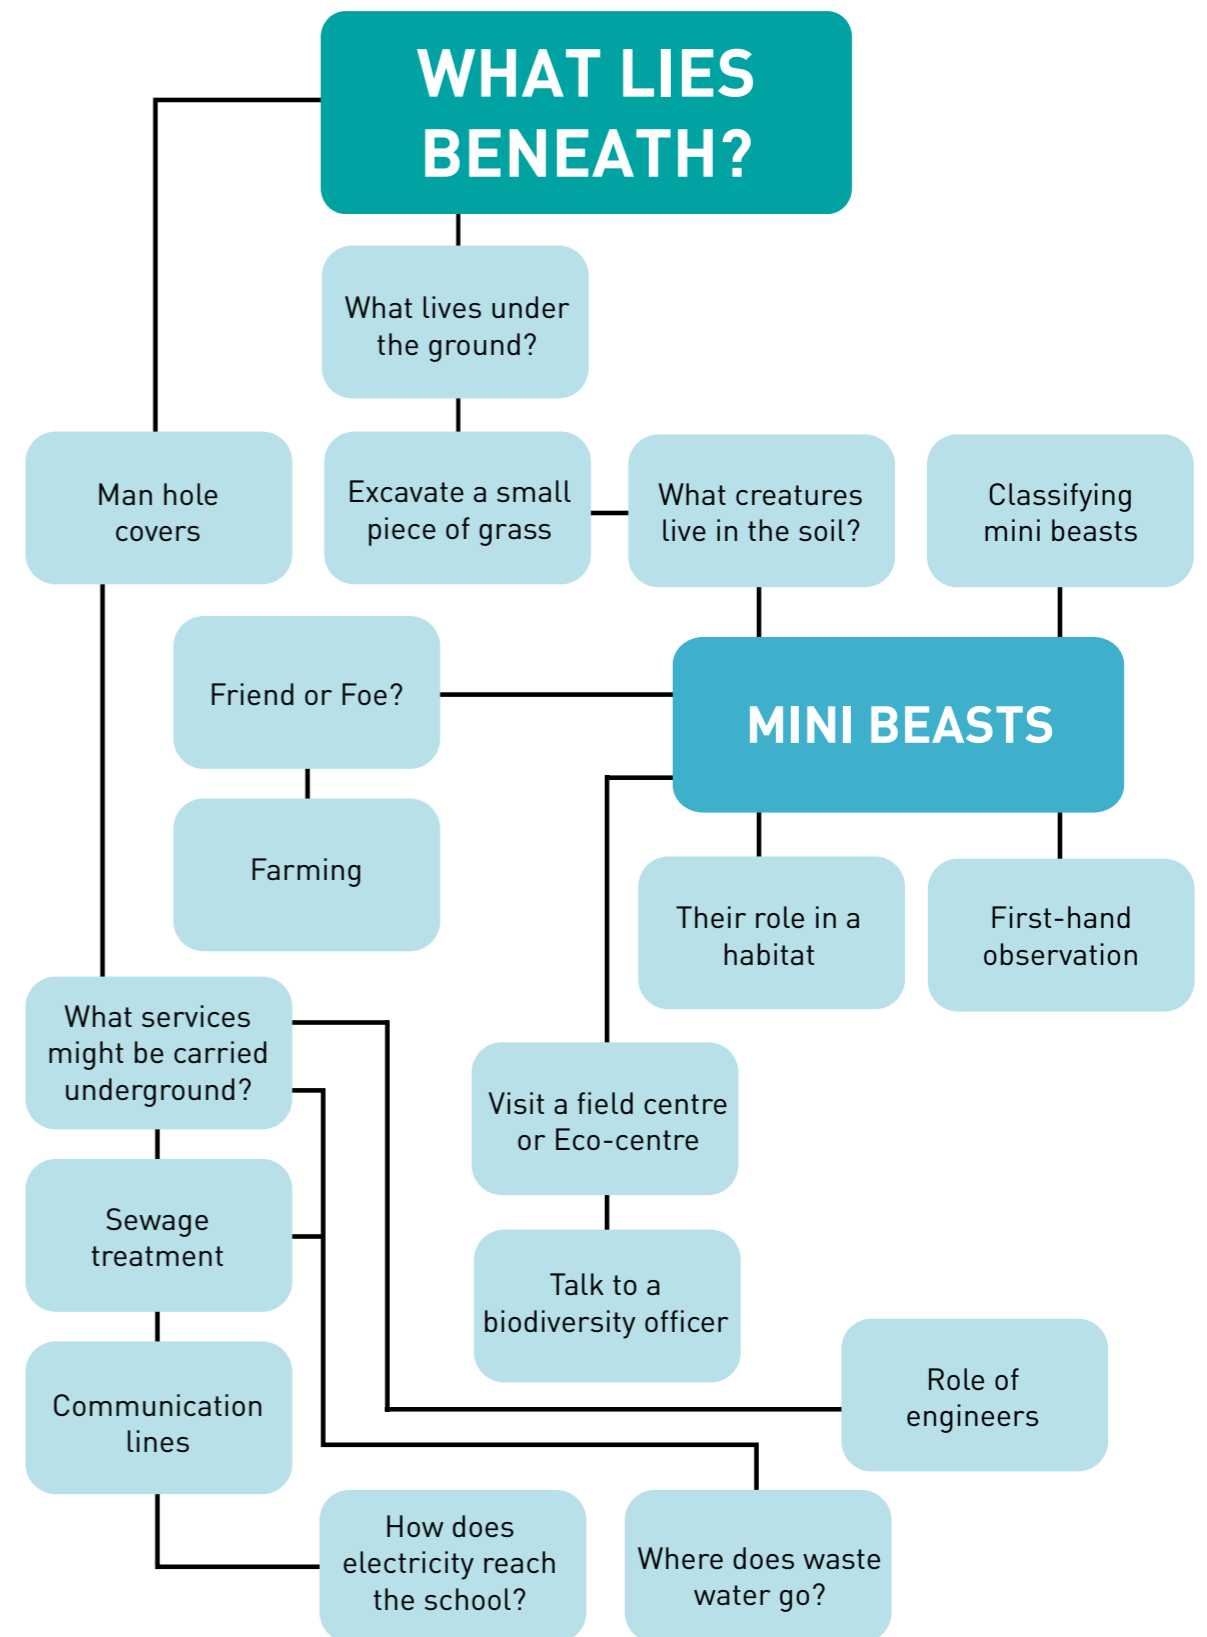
WHAT LIES BENEATH?

What lives under the ground?

Man hole covers

Excavate a small piece of grass

What creatures live in the soil?

Classifying mini beasts

Friend or Foe?

MINI BEASTS

Farming

Their role in a habitat

First-hand observation

What services might be carried underground?

Visit a field centre or Eco-centre

Sewage treatment

Talk to a biodiversity officer

Role of engineers

Communication lines

How does electricity reach the school?

Where does waste water go?